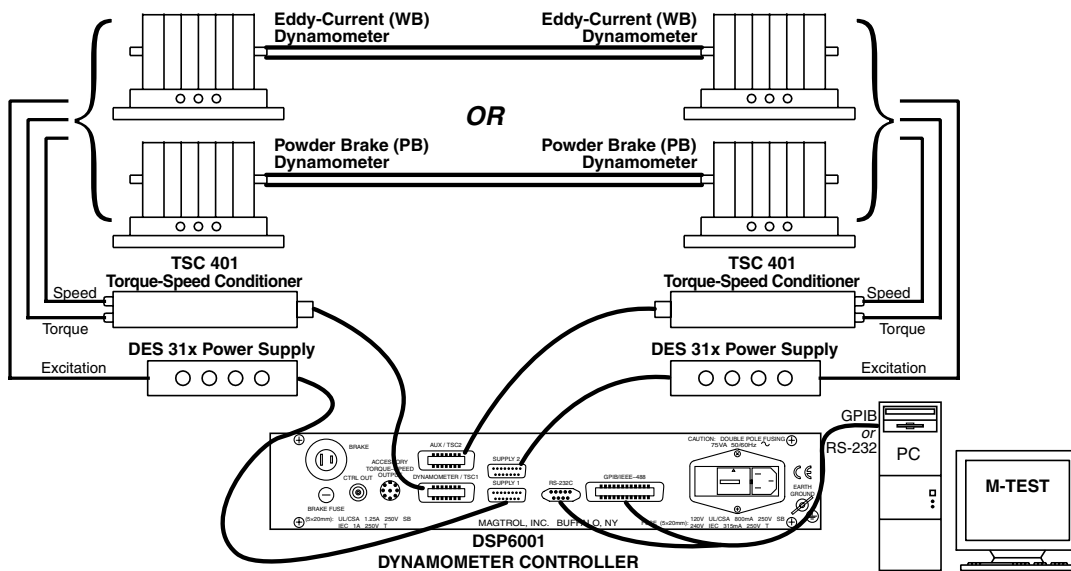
Eddy-Current (WB) Dynamometer

Eddy-Current (WB) Dynamometer

OR

Powder Brake (PB) Dynamometer

Powder Brake (PB) Dynamometer

TSC 401 Torque-Speed Conditioner

TSC 401 Torque-Speed Conditioner

Speed

Torque

Speed

Torque

DES 31x Power Supply

DES 31x Power Supply

Excitation

Excitation

GPIB or RS-232

PC

M-TEST

BRAKE

CTRL OUT

ACCESSORY TORQUE-SPEED OUTPUT

AUX / TSC2

DYNAMOMETER / TSC1

SUPPLY 2

SUPPLY 1

RS-232C

GPIB/IEEE-488

CAUTION: DOUBLE POLE FUSING 75VA 50/60Hz

EARTH GROUND

BRAKE FUSE

(5x20mm): UL/CSA 1.25A 250V SB IEC 1A 250V T

MAGTROL, INC. BUFFALO, NY

FUSE (5x20mm): 120V UL/CSA 800mA 250V SB 240V IEC 315mA 250V T

DSP6001 DYNAMOMETER CONTROLLER